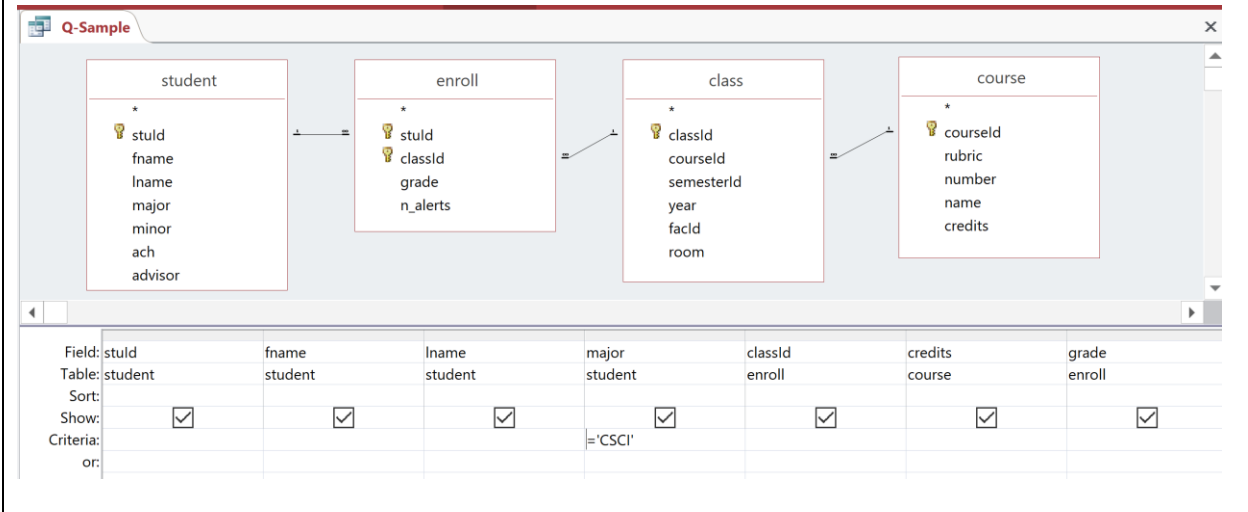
Q-Sample

student
*
stuId
fname
lname
major
minor
ach
advisor

enroll
*
stuId
classId
grade
n_alerts

class
*
classId
courseId
semesterId
year
facId
room

course
*
courseId
rubric
number
name
credits

| Field: | stuId | fname | lname | major | classId | credits | grade |
|---|---|---|---|---|---|---|---|
| Table: | student | student | student | student | enroll | course | enroll |
| Sort: | | | | | | | |
| Show: | ☑ | ☑ | ☑ | ☑ | ☑ | ☑ | ☑ |
| Criteria: | | | | ='CSCI' | | | |
| or: | | | | | | | |